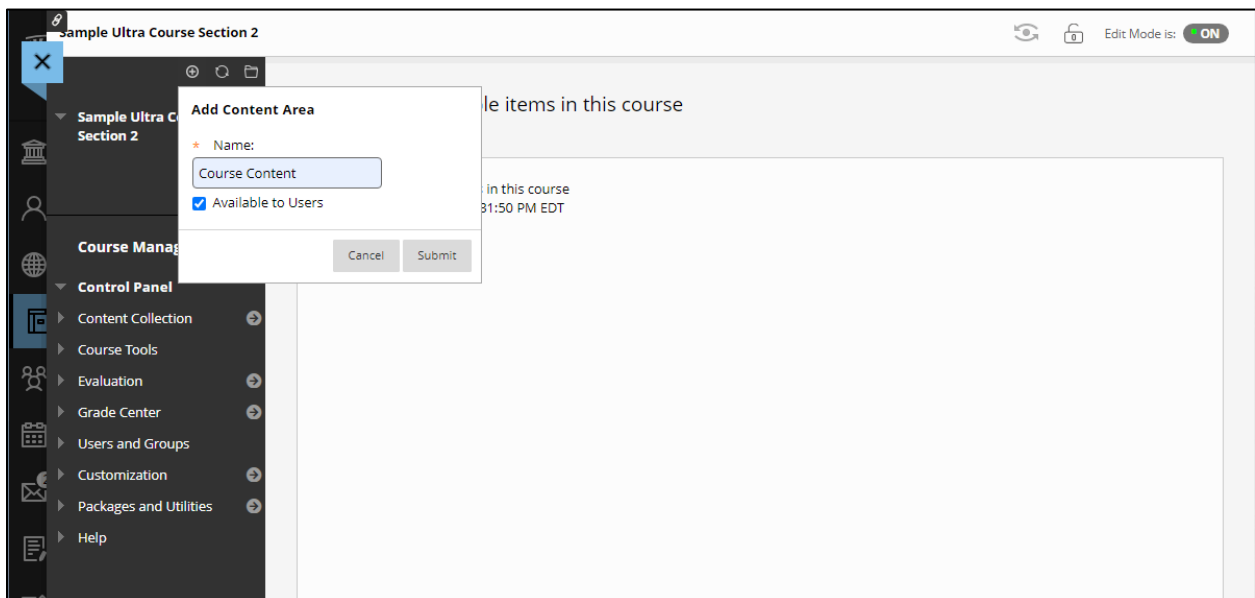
Sample Ultra Course Section 2

Edit Mode is: ON

Sample Ultra Co
Section 2

Course Manag

Control Panel

Content Collection

Course Tools

Evaluation

Grade Center

Users and Groups

Customization

Packages and Utilities

Help

Add Content Area

* Name:

Course Content

Available to Users

Cancel Submit

le items in this course

in this course
31:50 PM EDT